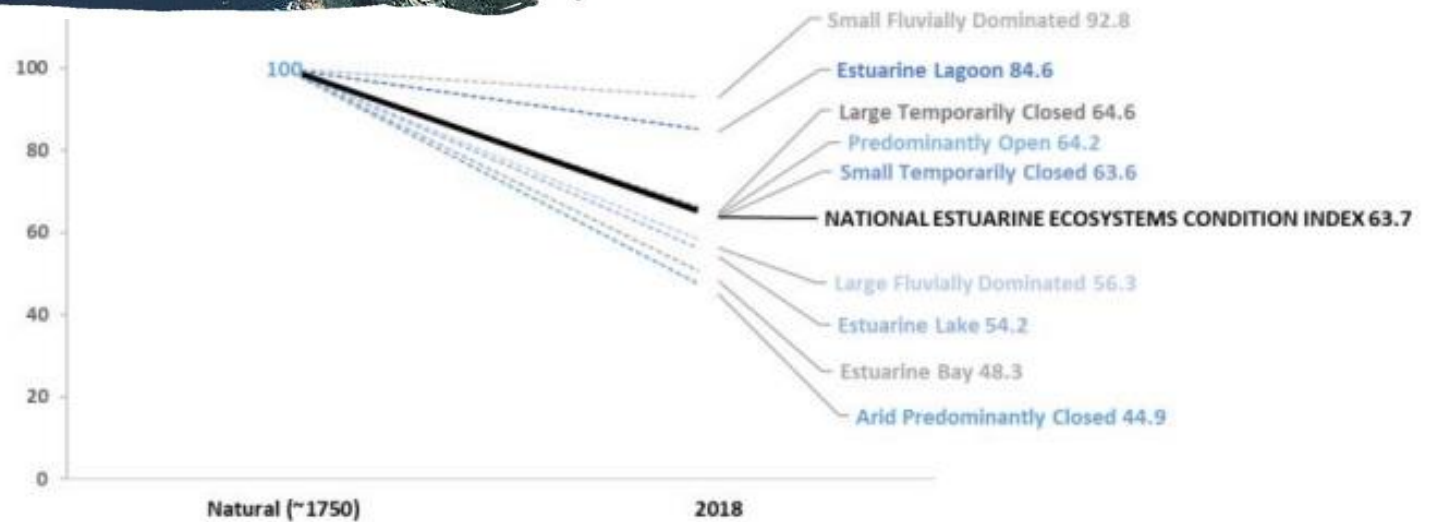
100
80
60
40
20
0

100

Natural (~1750)
2018

Small Fluvially Dominated 92.8
Estuarine Lagoon 84.6
Large Temporarily Closed 64.6
Predominantly Open 64.2
Small Temporarily Closed 63.6
NATIONAL ESTUARINE ECOSYSTEMS CONDITION INDEX 63.7
Large Fluvially Dominated 56.3
Estuarine Lake 54.2
Estuarine Bay 48.3
Arid Predominantly Closed 44.9